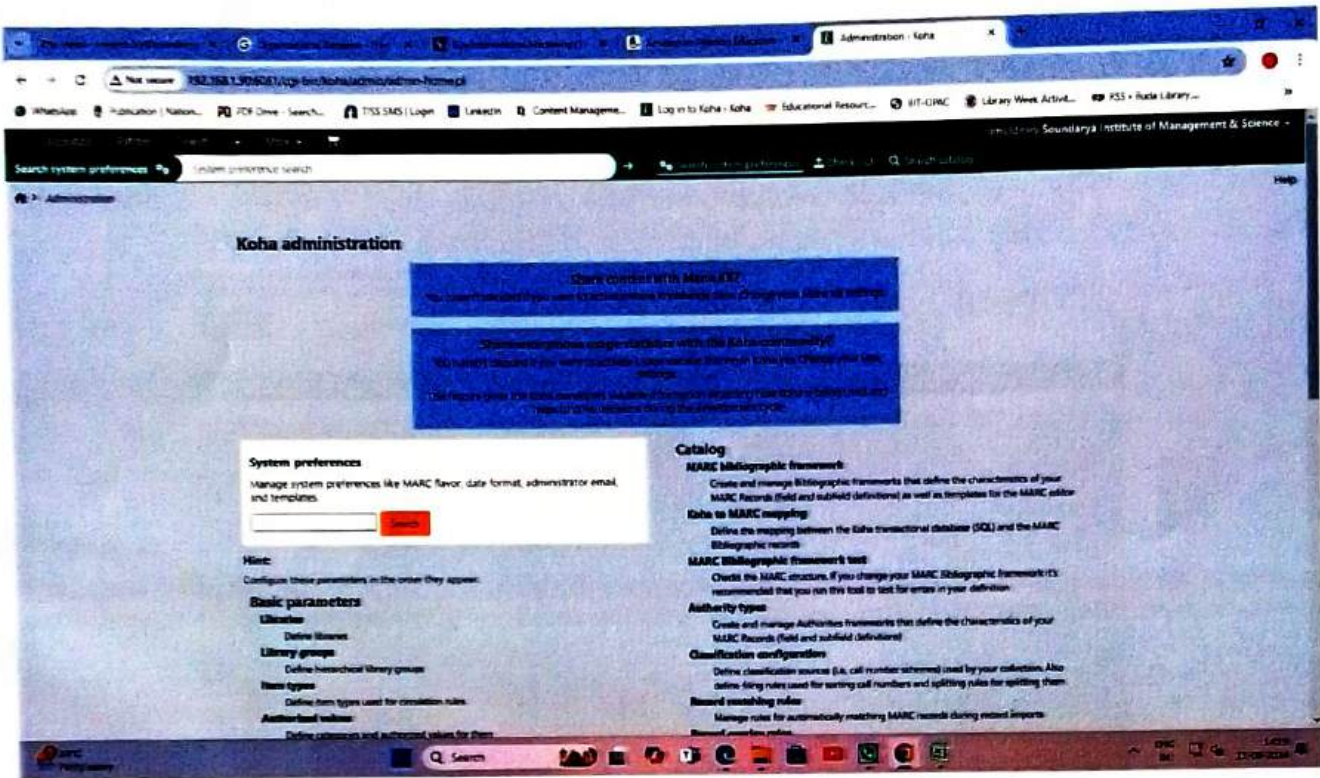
Administration - Koha

Not secure 192.168.1.9:8081/cgi-bin/koha/admin/admin-home.pl

WhatsApp Publication | Nation... PDF Drive - Search... TSS SMS | Login LinkedIn Content Manageme... Log in to Koha › Koha Educational Resourc... IIIT-OPAC Library Week Activit... RSS › Buda Library ...

Soundarya Institute of Management & Science

Search system preferences

System preference search

Search system preferences

Help

Administration

Koha administration

Share content with Mana KB?

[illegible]

Share anonymous usage statistics with the Koha community?

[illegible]

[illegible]

System preferences

Manage system preferences like MARC flavor, date format, administrator email, and templates.

Search

Hint:

Configure these parameters in the order they appear.

Basic parameters

Libraries

Define libraries

Library groups

Define hierarchical library groups

Item types

Define item types used for circulation rules

Authorized values

Define categories and authorized values for them

Catalog

MARC bibliographic framework

Create and manage Bibliographic frameworks that define the characteristics of your MARC Records (field and subfield definitions) as well as templates for the MARC editor

Koha to MARC mapping

Define the mapping between the Koha transactional database (SQL) and the MARC Bibliographic records

MARC Bibliographic framework test

Check the MARC structure. If you change your MARC Bibliographic framework it's recommended that you run this tool to test for errors in your definition

Authority types

Create and manage Authorities frameworks that define the characteristics of your MARC Records (field and subfield definitions)

Classification configuration

Define classification sources (i.e. call number schemes) used by your collection. Also define filing rules used for sorting call numbers and splitting rules for splitting them

Record matching rules

Manage rules for automatically matching MARC records during record imports

Q Search